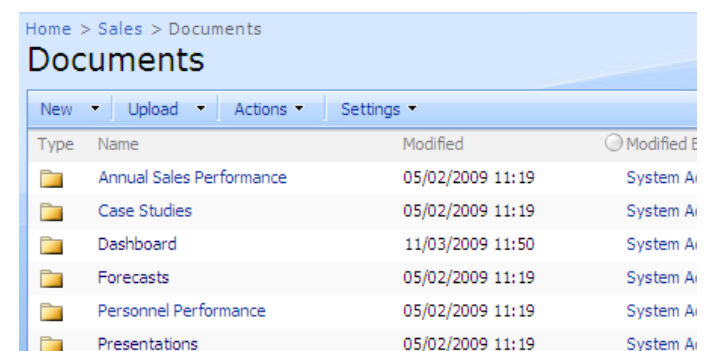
Home > Sales > Documents

Documents

New ▾ | Upload ▾ | Actions ▾ | Settings ▾

| Type | Name | Modified | Modified B |
|---|---|---|---|
| | Annual Sales Performance | 05/02/2009 11:19 | System A |
| | Case Studies | 05/02/2009 11:19 | System A |
| | Dashboard | 11/03/2009 11:50 | System A |
| | Forecasts | 05/02/2009 11:19 | System A |
| | Personnel Performance | 05/02/2009 11:19 | System A |
| | Presentations | 05/02/2009 11:19 | System A |